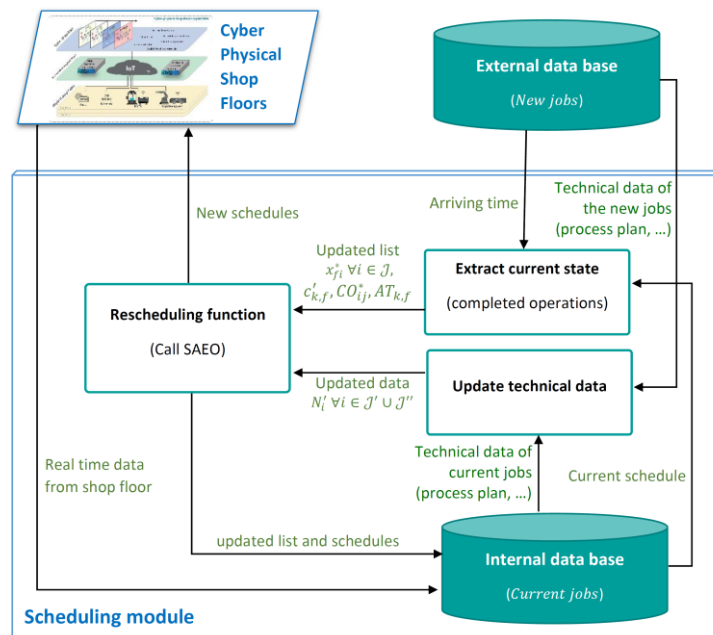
Cyber Physical Shop Floors

IoT

External data base

(New jobs)

Arriving time

Technical data of the new jobs (process plan, …)

New schedules

Updated list
$x_{fi}^{*}\ \forall i \in \mathcal{J}$,
$c_{k,f}'$, $CO_{ij}^{*}$, $AT_{k,f}$

Extract current state

(completed operations)

Rescheduling function

(Call SAEO)

Updated data
$N_i'\ \forall i \in \mathcal{J}' \cup \mathcal{J}''$

Update technical data

Technical data of current jobs (process plan, …)

Current schedule

Real time data from shop floor

updated list and schedules

Internal data base

(Current jobs)

Scheduling module